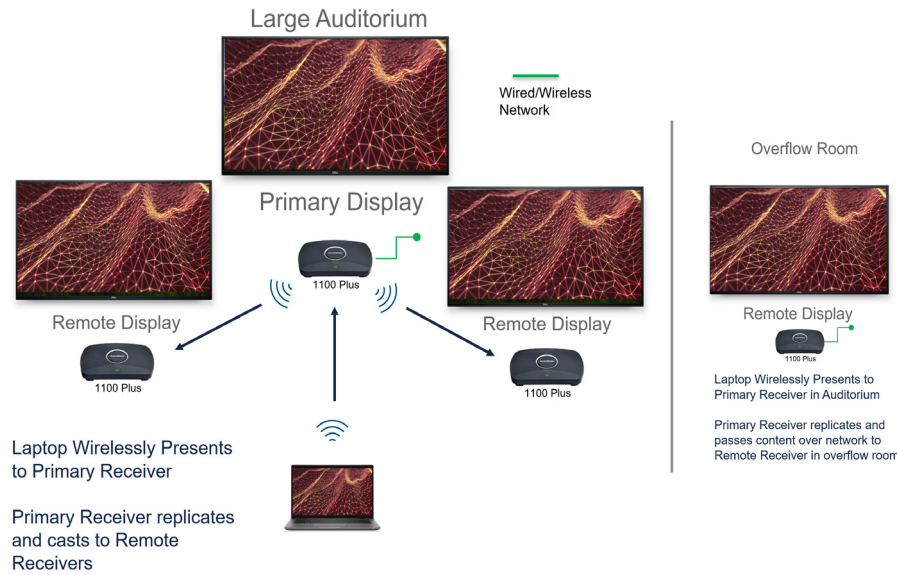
Large Auditorium

Wired/Wireless Network

Primary Display

1100 Plus

Remote Display

1100 Plus

Remote Display

1100 Plus

Laptop Wirelessly Presents to Primary Receiver

Primary Receiver replicates and casts to Remote Receivers

Overflow Room

Remote Display

1100 Plus

Laptop Wirelessly Presents to Primary Receiver in Auditorium

Primary Receiver replicates and passes content over network to Remote Receiver in overflow room